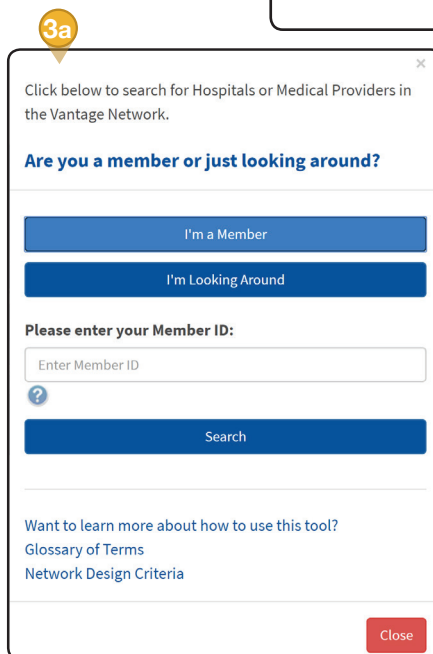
3a

×

Click below to search for Hospitals or Medical Providers in the Vantage Network.

Are you a member or just looking around?

I'm a Member

I'm Looking Around

Please enter your Member ID:

Enter Member ID

?

Search

Want to learn more about how to use this tool?
Glossary of Terms
Network Design Criteria

Close